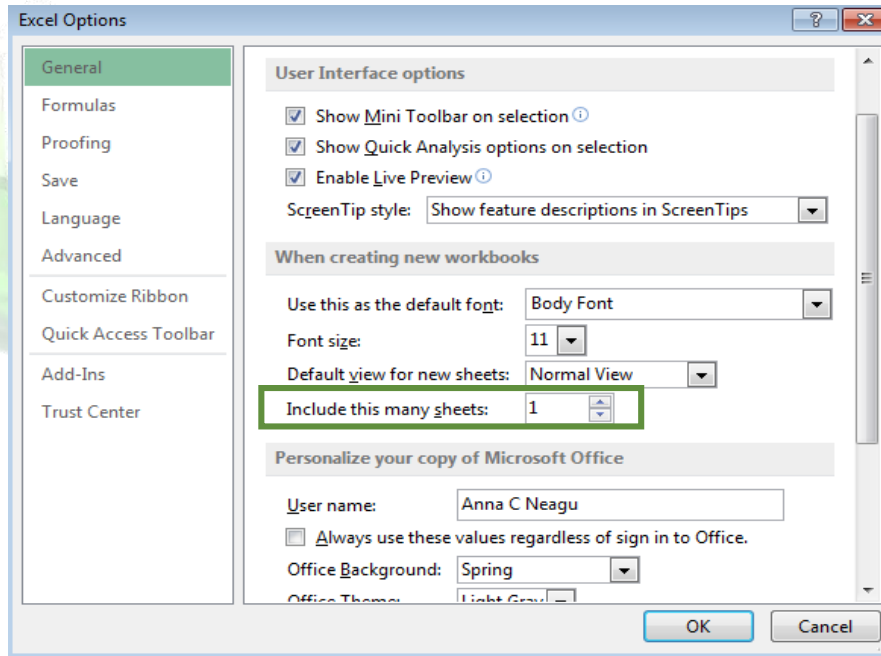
Excel Options

?

General
Formulas
Proofing
Save
Language
Advanced
Customize Ribbon
Quick Access Toolbar
Add-Ins
Trust Center

User Interface options

Show Mini Toolbar on selection
Show Quick Analysis options on selection
Enable Live Preview

ScreenTip style: Show feature descriptions in ScreenTips

When creating new workbooks

Use this as the default font: Body Font
Font size: 11
Default view for new sheets: Normal View
Include this many sheets: 1

Personalize your copy of Microsoft Office

User name: Anna C Neagu
Always use these values regardless of sign in to Office.
Office Background: Spring
Office Theme: Light Gray

OK
Cancel